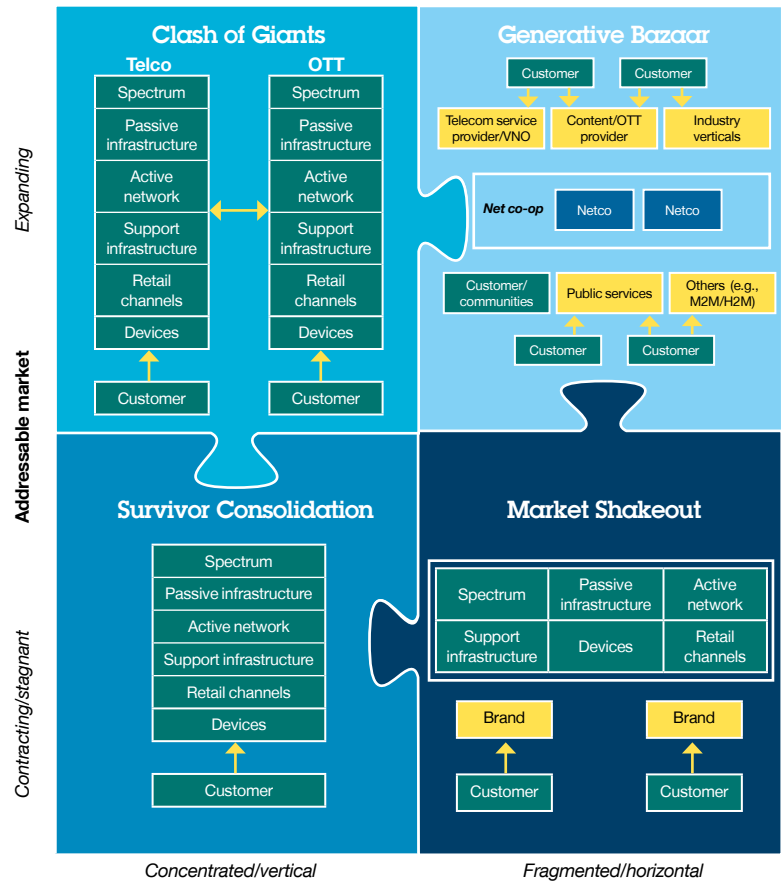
Clash of Giants

Telco

Spectrum

Passive infrastructure

Active network

Support infrastructure

Retail channels

Devices

Customer

OTT

Spectrum

Passive infrastructure

Active network

Support infrastructure

Retail channels

Devices

Customer

Generative Bazaar

Customer

Customer

Telecom service provider/VNO

Content/OTT provider

Industry verticals

Net co-op

Netco

Netco

Customer/ communities

Public services

Others (e.g., M2M/H2M)

Customer

Customer

Expanding

Addressable market

Contracting/stagnant

Survivor Consolidation

Spectrum

Passive infrastructure

Active network

Support infrastructure

Retail channels

Devices

Customer

Market Shakeout

Spectrum

Passive infrastructure

Active network

Support infrastructure

Devices

Retail channels

Brand

Brand

Customer

Customer

Concentrated/vertical

Fragmented/horizontal